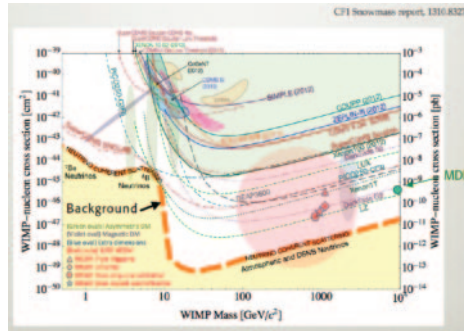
CF1 Snowmass report, 1310.832

$10^{-39}$
$10^{-40}$
$10^{-41}$
$10^{-42}$
$10^{-43}$
$10^{-44}$
$10^{-45}$
$10^{-46}$
$10^{-47}$
$10^{-48}$
$10^{-49}$
$10^{-50}$

WIMP–nucleon cross section [cm$^2$]

$10^{-3}$
$10^{-4}$
$10^{-5}$
$10^{-6}$
$10^{-7}$
$10^{-8}$
$10^{-9}$
$10^{-10}$
$10^{-11}$
$10^{-12}$
$10^{-13}$
$10^{-14}$

WIMP–nucleon cross section [pb]

CDMS II Ge (2010)
CoGeNT (2012)
SIMPLE (2012)
COUPP (2012)
ZEPLIN-III (2012)
EDELWEISS (2011)
XENON100 (2012)
LUX
DarkSide G2
Xenon1T
LZ
SuperCDMS
DEAP3600

$^{7}$Be Neutrinos
$^{8}$B Neutrinos
Background
Atmospheric and DSNB Neutrinos

MD

1
10
100
1000
$10^{4}$

WIMP Mass [GeV/$c^2$]